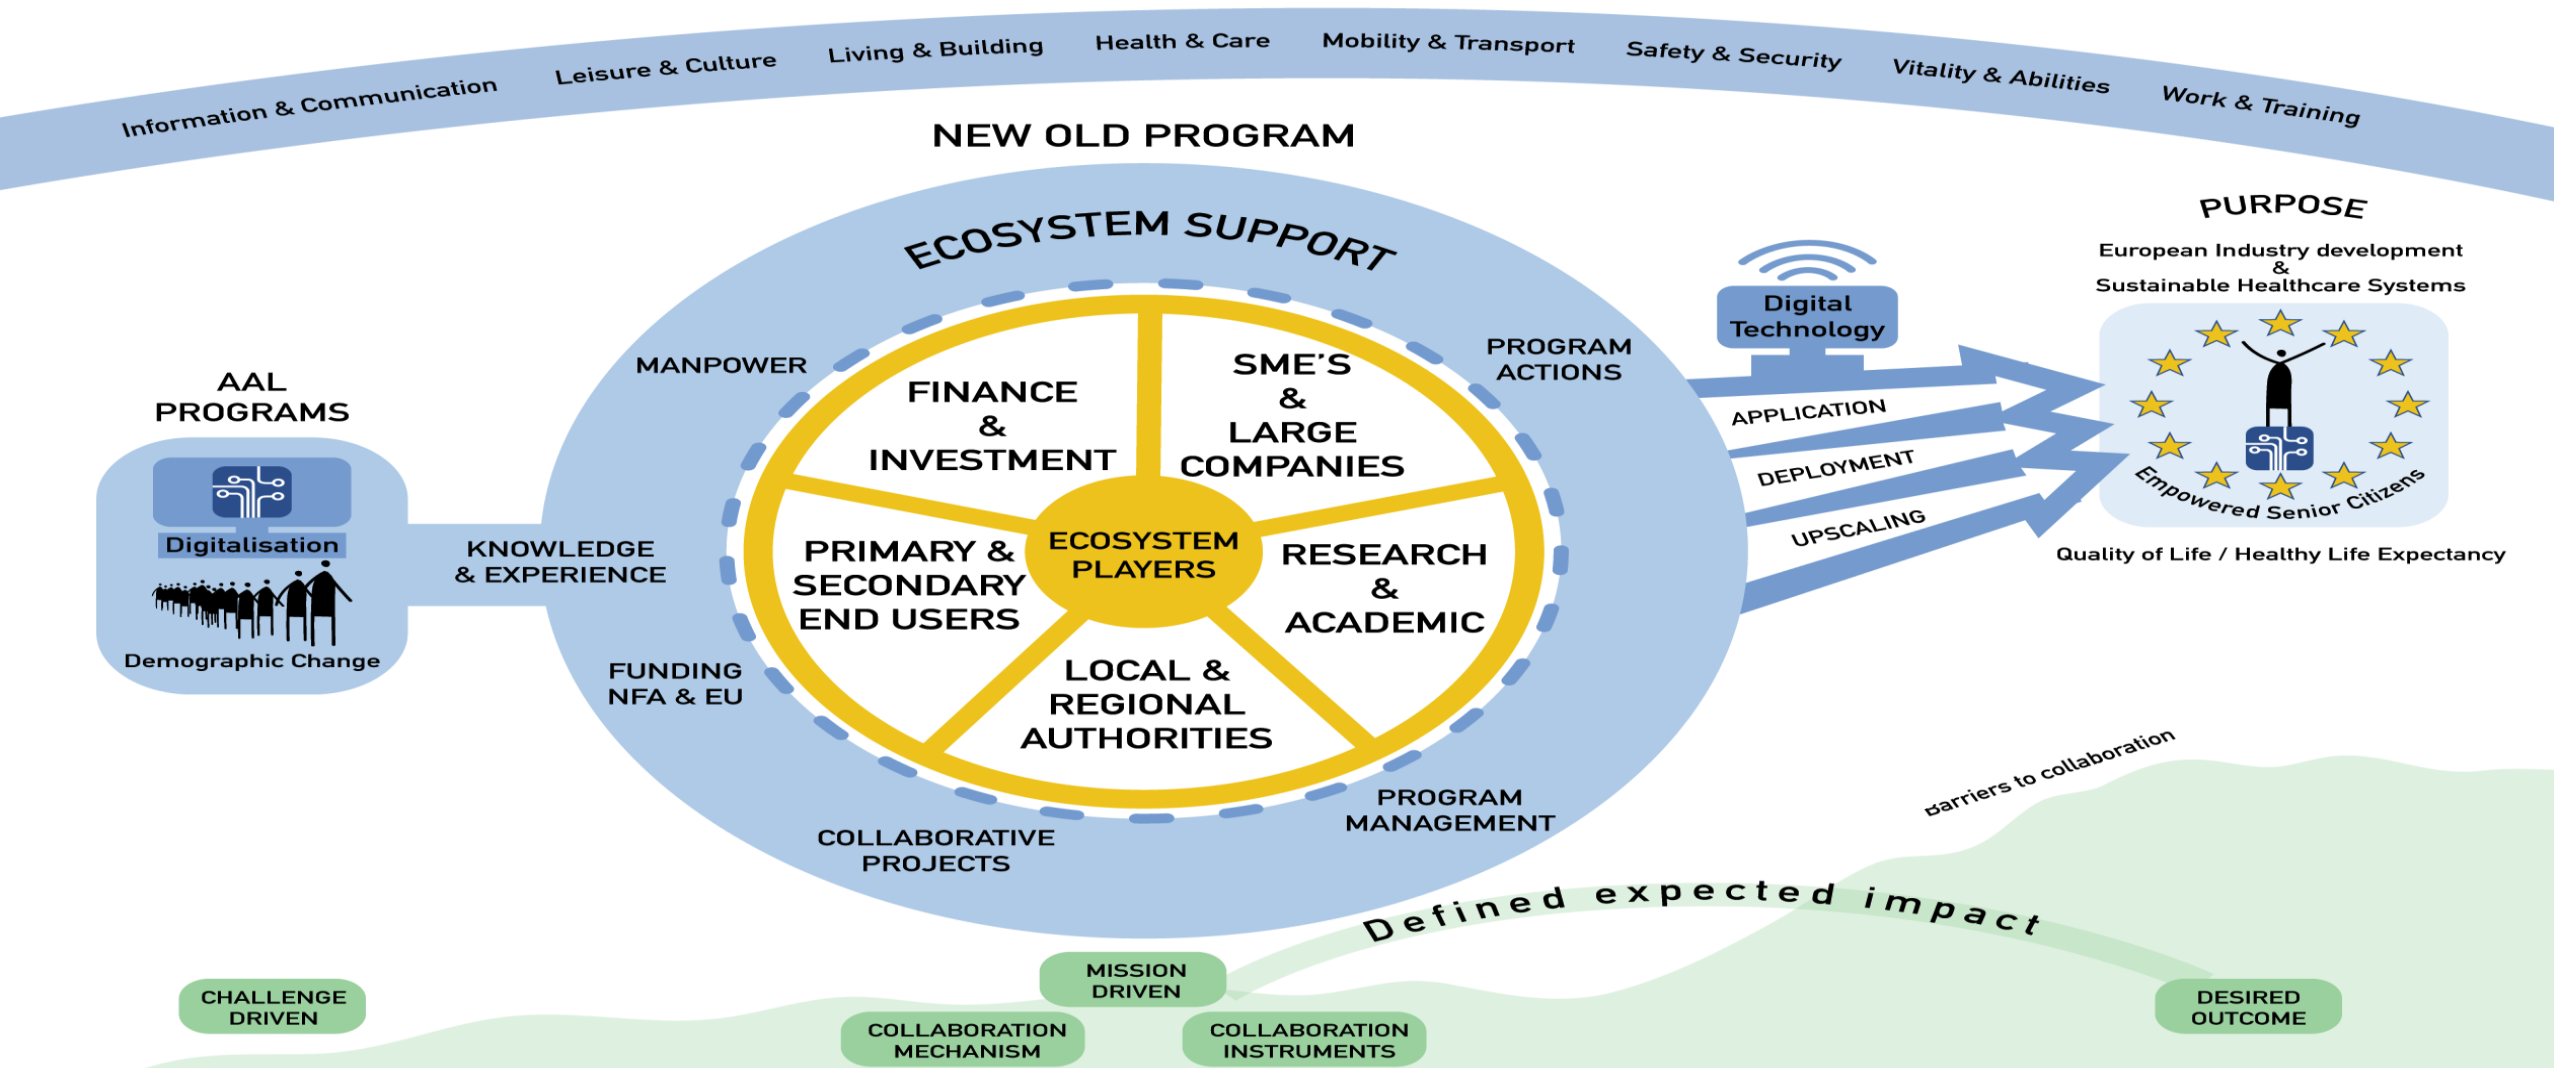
Information & Communication Leisure & Culture Living & Building Health & Care Mobility & Transport Safety & Security Vitality & Abilities Work & Training

NEW OLD PROGRAM

ECOSYSTEM SUPPORT

AAL PROGRAMS

Digitalisation

Demographic Change

KNOWLEDGE & EXPERIENCE

MANPOWER

FUNDING NFA & EU

COLLABORATIVE PROJECTS

PROGRAM MANAGEMENT

PROGRAM ACTIONS

FINANCE & INVESTMENT

SME'S & LARGE COMPANIES

PRIMARY & SECONDARY END USERS

ECOSYSTEM PLAYERS

RESEARCH & ACADEMIC

LOCAL & REGIONAL AUTHORITIES

Digital Technology

APPLICATION

DEPLOYMENT

UPSCALING

PURPOSE

European Industry development & Sustainable Healthcare Systems

Empowered Senior Citizens

Quality of Life / Healthy Life Expectancy

Barriers to collaboration

Defined expected impact

CHALLENGE DRIVEN

MISSION DRIVEN

COLLABORATION MECHANISM

COLLABORATION INSTRUMENTS

DESIRED OUTCOME